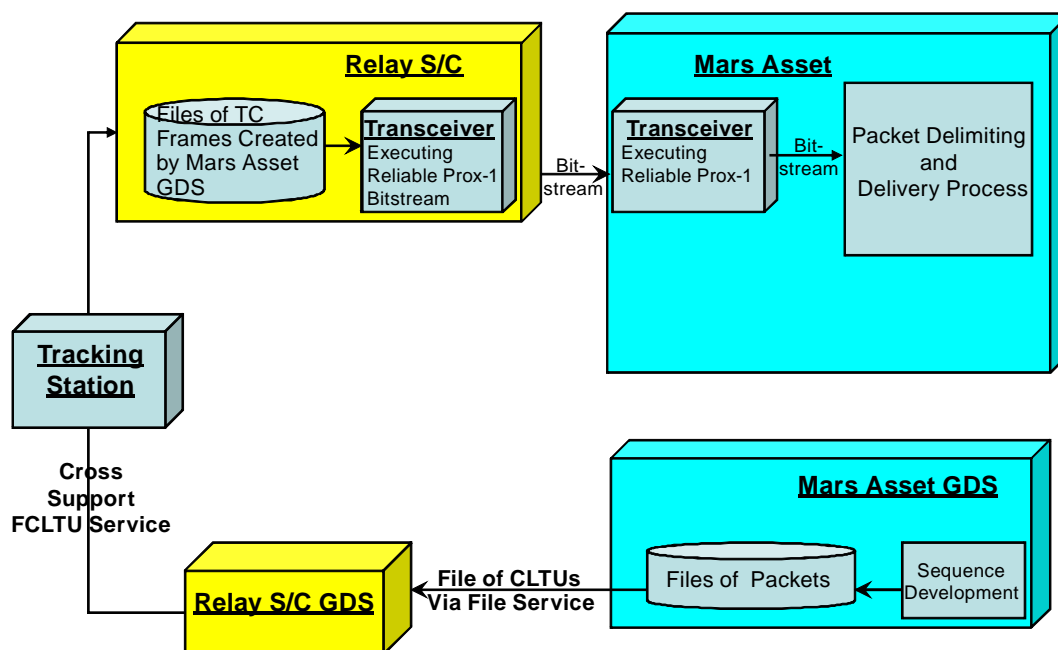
Relay S/C

Files of TC Frames Created by Mars Asset GDS

Transceiver
Executing Reliable Prox-1 Bitstream

Bit-stream

Mars Asset

Transceiver
Executing Reliable Prox-1

Bit-stream

Packet Delimiting and Delivery Process

Tracking Station

Cross Support FCLTU Service

Mars Asset GDS

Files of Packets

Sequence Development

File of CLTUs Via File Service

Relay S/C GDS